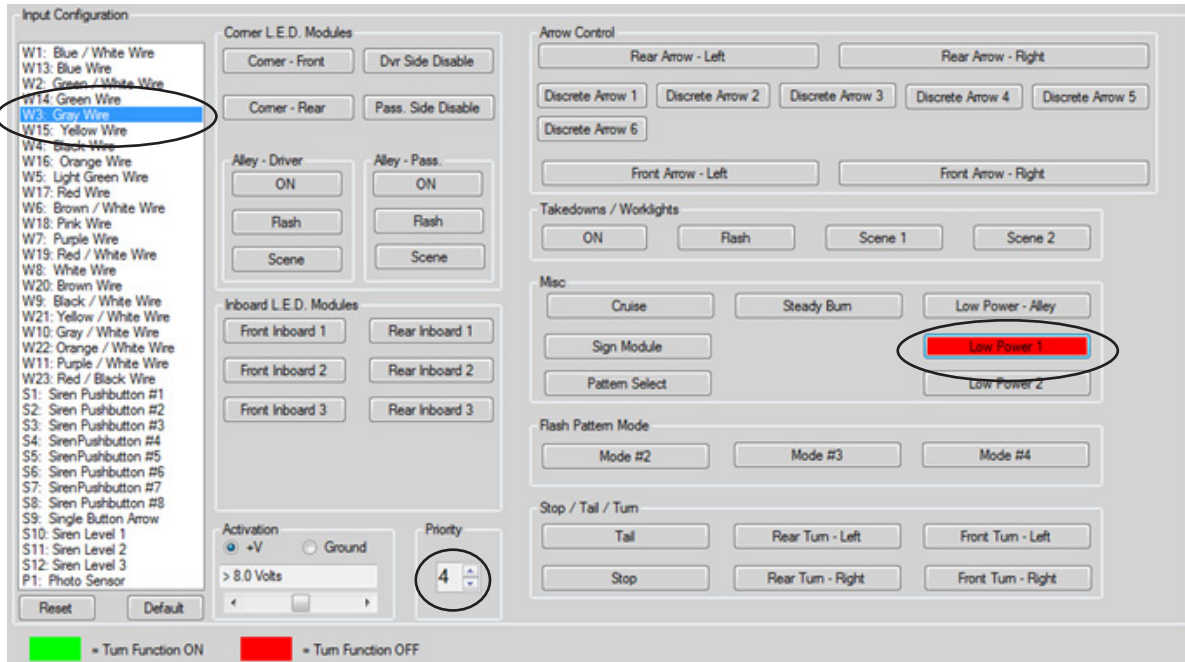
Input Configuration

W1: Blue / White Wire
W13: Blue Wire
W2: Green / White Wire
W14: Green Wire
W3: Gray Wire
W15: Yellow Wire
W4: Black Wire
W16: Orange Wire
W5: Light Green Wire
W17: Red Wire
W6: Brown / White Wire
W18: Pink Wire
W7: Purple Wire
W19: Red / White Wire
W8: White Wire
W20: Brown Wire
W9: Black / White Wire
W21: Yellow / White Wire
W10: Gray / White Wire
W22: Orange / White Wire
W11: Purple / White Wire
W23: Red / Black Wire
S1: Siren Pushbutton #1
S2: Siren Pushbutton #2
S3: Siren Pushbutton #3
S4: SirenPushbutton #4
S5: SirenPushbutton #5
S6: Siren Pushbutton #6
S7: SirenPushbutton #7
S8: Siren Pushbutton #8
S9: Single Button Arrow
S10: Siren Level 1
S11: Siren Level 2
S12: Siren Level 3
P1: Photo Sensor

Reset
Default

Corner L.E.D. Modules
Corner - Front
Dvr Side Disable
Corner - Rear
Pass. Side Disable

Alley - Driver
ON
Flash
Scene

Alley - Pass.
ON
Flash
Scene

Inboard L.E.D. Modules
Front Inboard 1
Rear Inboard 1
Front Inboard 2
Rear Inboard 2
Front Inboard 3
Rear Inboard 3

Activation
+V
Ground
> 8.0 Volts

Priority
4

Arrow Control
Rear Arrow - Left
Rear Arrow - Right
Discrete Arrow 1
Discrete Arrow 2
Discrete Arrow 3
Discrete Arrow 4
Discrete Arrow 5
Discrete Arrow 6
Front Arrow - Left
Front Arrow - Right

Takedowns / Worklights
ON
Flash
Scene 1
Scene 2

Misc
Cruise
Steady Burn
Low Power - Alley
Sign Module
Low Power 1
Pattern Select
Low Power 2

Flash Pattern Mode
Mode #2
Mode #3
Mode #4

Stop / Tail / Turn
Tail
Rear Turn - Left
Front Turn - Left
Stop
Rear Turn - Right
Front Turn - Right

= Turn Function ON
= Turn Function OFF